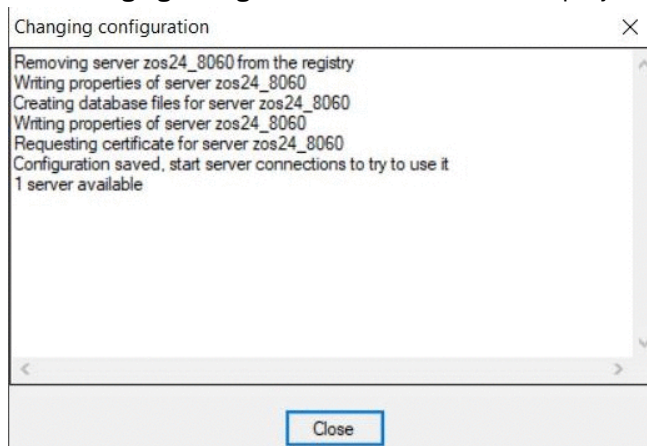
Changing configuration

Removing server zos24_8060 from the registry
Writing properties of server zos24_8060
Creating database files for server zos24_8060
Writing properties of server zos24_8060
Requesting certificate for server zos24_8060
Configuration saved, start server connections to try to use it
1 server available

Close